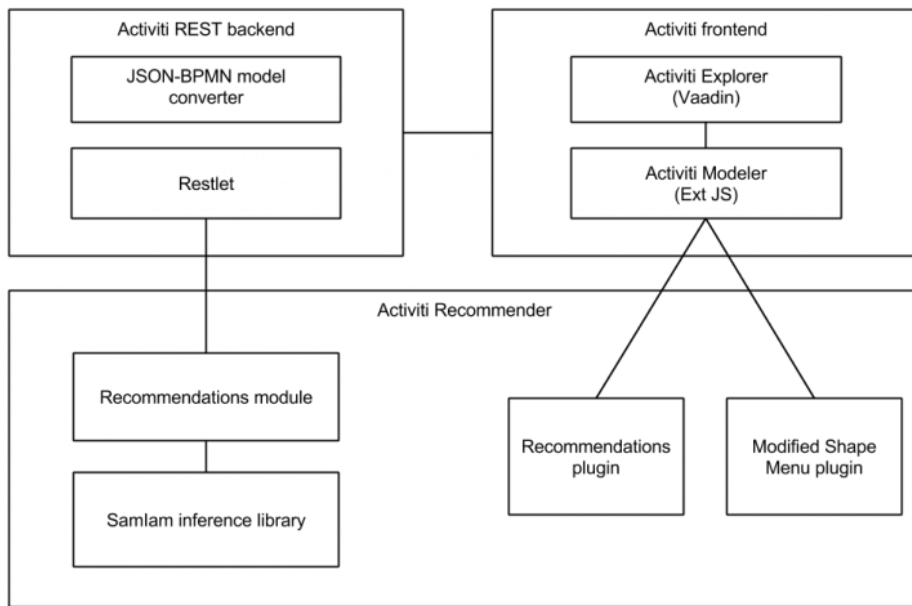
Activiti REST backend

JSON-BPMN model converter

Restlet

Activiti frontend

Activiti Explorer (Vaadin)

Activiti Modeler (Ext JS)

Activiti Recommender

Recommendations module

SamIam inference library

Recommendations plugin

Modified Shape Menu plugin